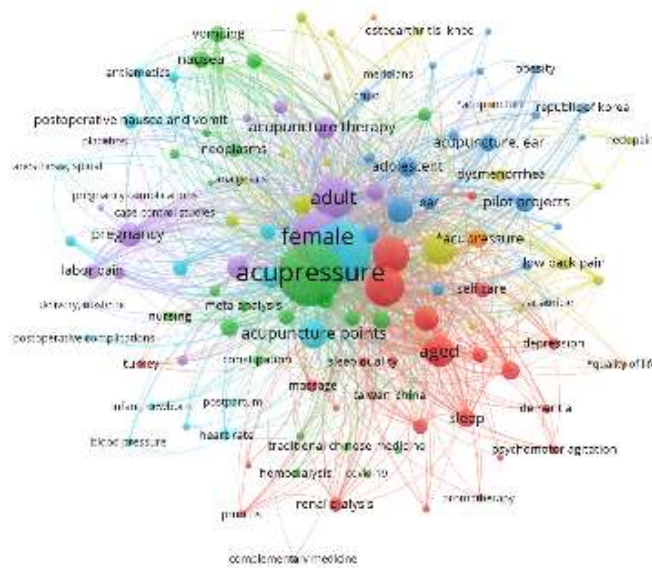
vomiting
osteoarthritis, knee
nausea
antiemetics
medicine
obesity
china
republic of korea
postoperative nausea and vomiting
acupuncture therapy
acupuncture, ear
placebos
neoplasms
anesthesia, spinal
adolescent
dysmenorrhea
analgesics
pregnancy complications
adult
ear
pilot projects
case control studies
pregnancy
female
*acupressure
labor pain
acupressure
low back pain
delivery, obstetric
self care
meta analysis
nursing
acupuncture points
postoperative complications
aged
depression
turkey
constipation
sleep quality
quality of life
massage
taiwan; china
infant, newborn
postpartum
dementia
sleep
heart rate
traditional chinese medicine
psychomotor agitation
blood pressure
hemodialysis
covid-19
aromatherapy
renal dialysis
pruritus
complementary medicine